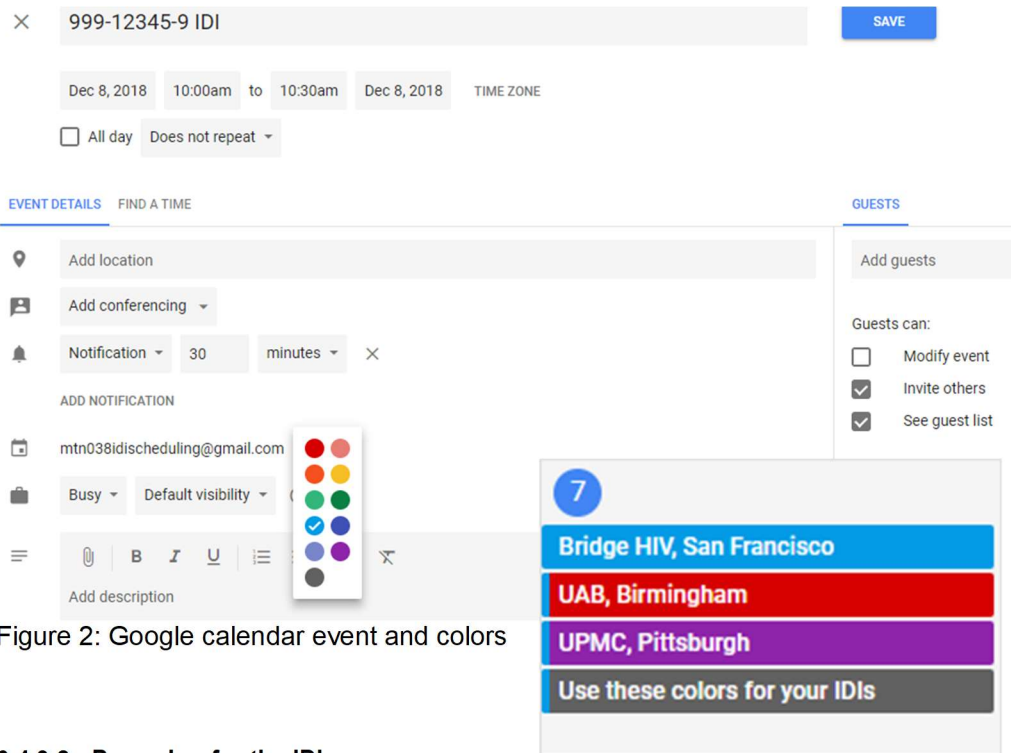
×  999-12345-9 IDI

SAVE

Dec 8, 2018  10:00am  to  10:30am  Dec 8, 2018  TIME ZONE

All day  Does not repeat

EVENT DETAILS  FIND A TIME

GUESTS

Add location

Add guests

Add conferencing

Guests can:

Notification  30  minutes  ×

Modify event

Invite others

See guest list

ADD NOTIFICATION

mtn038idischeduling@gmail.com

Busy  Default visibility

B  I  U

Add description

7

Bridge HIV, San Francisco

UAB, Birmingham

UPMC, Pittsburgh

Use these colors for your IDIs

Figure 2: Google calendar event and colors